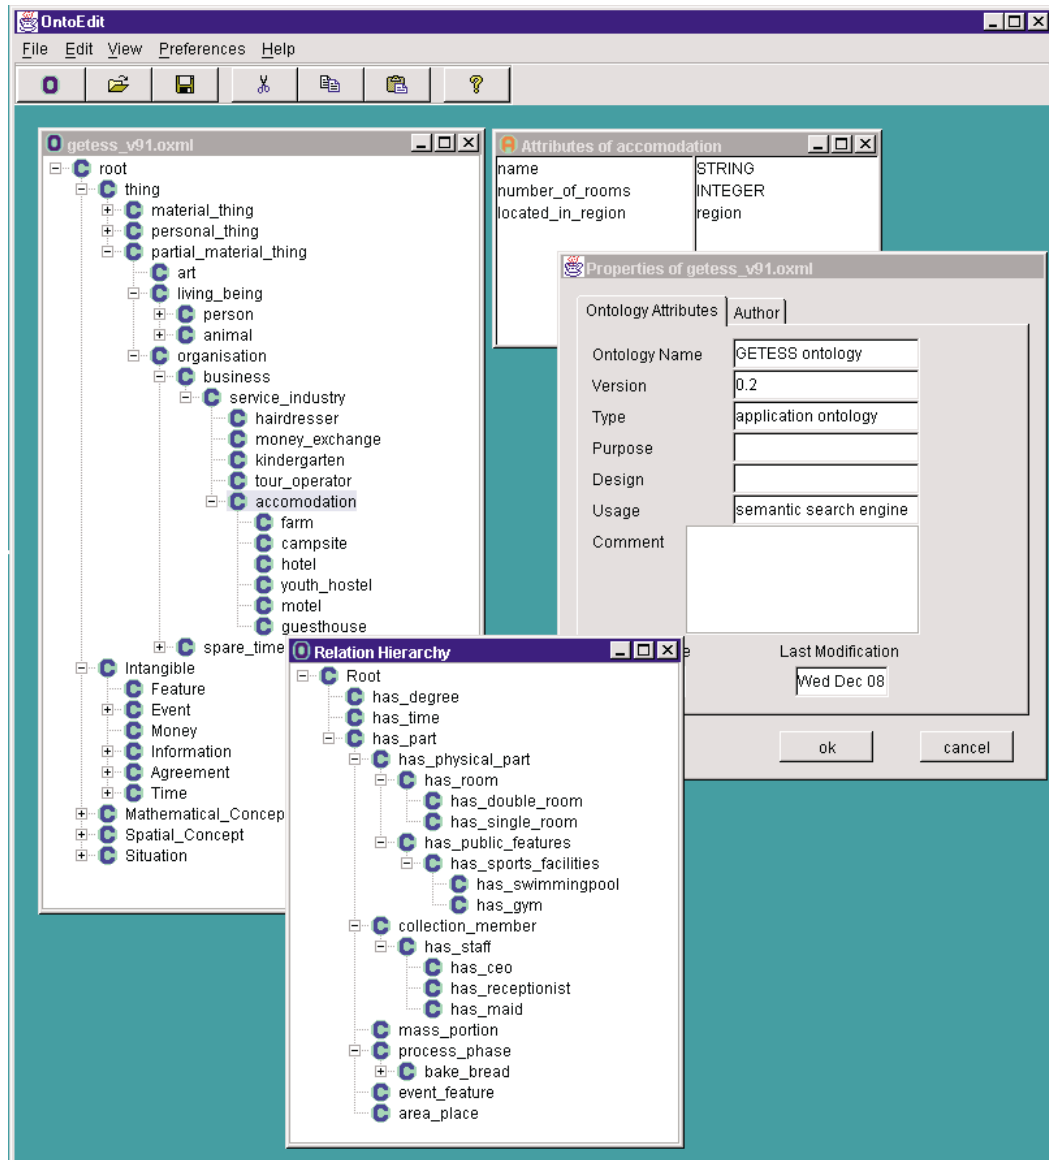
OntoEdit

File Edit View Preferences Help

getess_v91.oxml

root
thing
material_thing
personal_thing
partial_material_thing
art
living_being
person
animal
organisation
business
service_industry
hairdresser
money_exchange
kindergarten
tour_operator
accomodation
farm
campsite
hotel
youth_hostel
motel
guesthouse
spare_time
Intangible
Feature
Event
Money
Information
Agreement
Time
Mathematical_Concep
Spatial_Concept
Situation

Attributes of accomodation

| name | STRING |
|---|---|
| number_of_rooms | INTEGER |
| located_in_region | region |

Properties of getess_v91.oxml

Ontology Attributes | Author

Ontology Name: GETESS ontology
Version: 0.2
Type: application ontology
Purpose:
Design:
Usage: semantic search engine
Comment:

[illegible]e
Last Modification
Wed Dec 08

ok
cancel

Relation Hierarchy

Root
has_degree
has_time
has_part
has_physical_part
has_room
has_double_room
has_single_room
has_public_features
has_sports_facilities
has_swimmingpool
has_gym
collection_member
has_staff
has_ceo
has_receptionist
has_maid
mass_portion
process_phase
bake_bread
event_feature
area_place